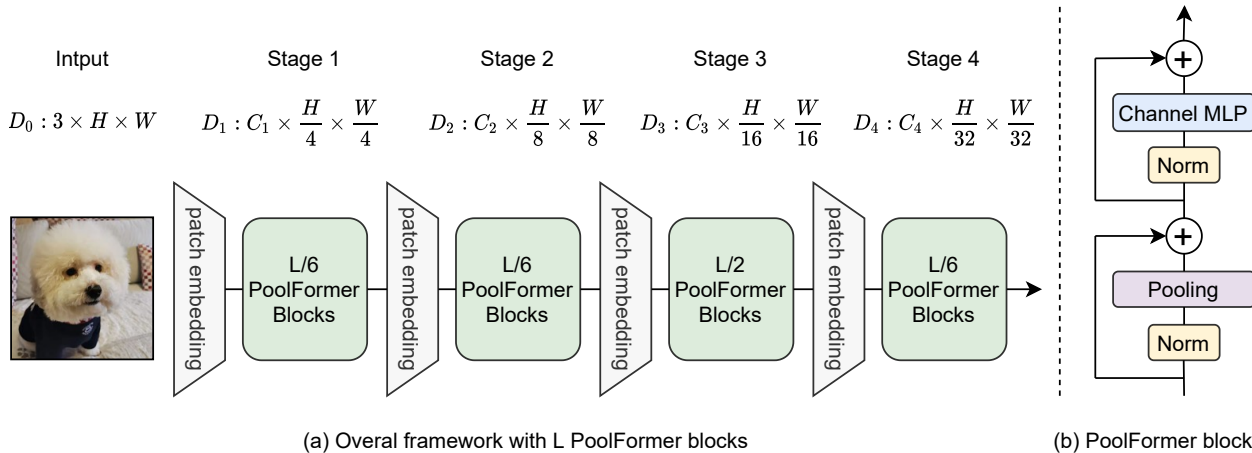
Intput

$D_0 : 3 \times H \times W$

Stage 1

$D_1 : C_1 \times \frac{H}{4} \times \frac{W}{4}$

Stage 2

$D_2 : C_2 \times \frac{H}{8} \times \frac{W}{8}$

Stage 3

$D_3 : C_3 \times \frac{H}{16} \times \frac{W}{16}$

Stage 4

$D_4 : C_4 \times \frac{H}{32} \times \frac{W}{32}$

patch embedding

L/6 PoolFormer Blocks

patch embedding

L/6 PoolFormer Blocks

patch embedding

L/2 PoolFormer Blocks

patch embedding

L/6 PoolFormer Blocks

+

Channel MLP

Norm

+

Pooling

Norm

(a) Overal framework with L PoolFormer blocks

(b) PoolFormer block